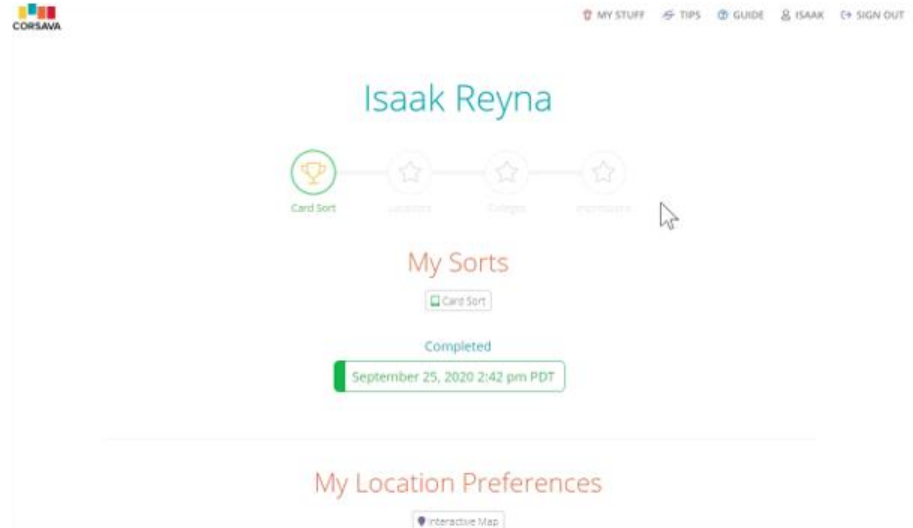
CORSAVA

MY STUFF TIPS GUIDE ISAAK SIGN OUT

Isaak Reyna

Card Sort Locations Colleges Inspirations

My Sorts

Card Sort

Completed

September 25, 2020 2:42 pm PDT

My Location Preferences

Interactive Map